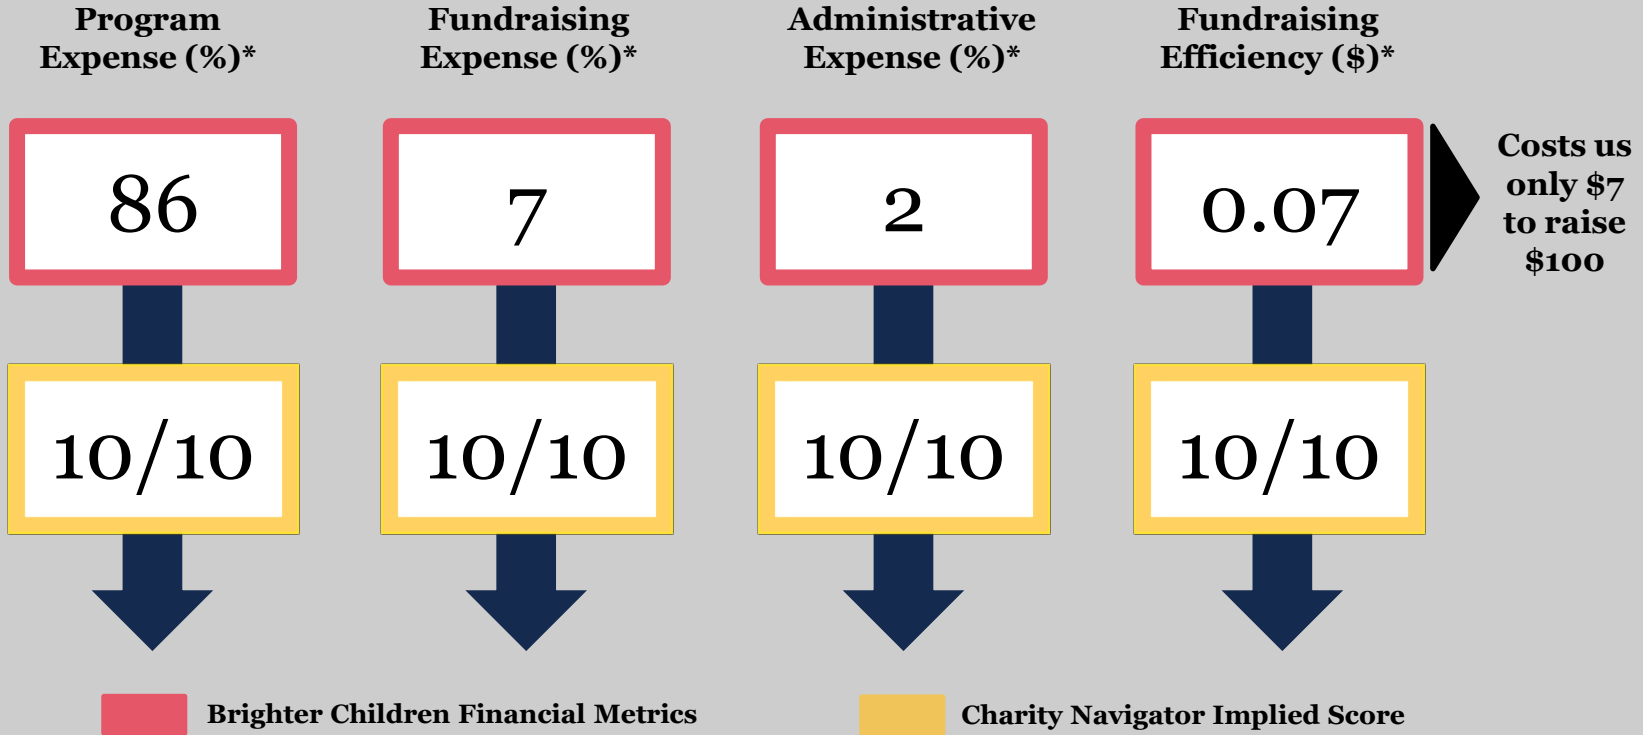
Program Expense (%)*

Fundraising Expense (%)*

Administrative Expense (%)*

Fundraising Efficiency ($)*

86

7

2

0.07

Costs us only $7 to raise $100

10/10

10/10

10/10

10/10

Brighter Children Financial Metrics

Charity Navigator Implied Score